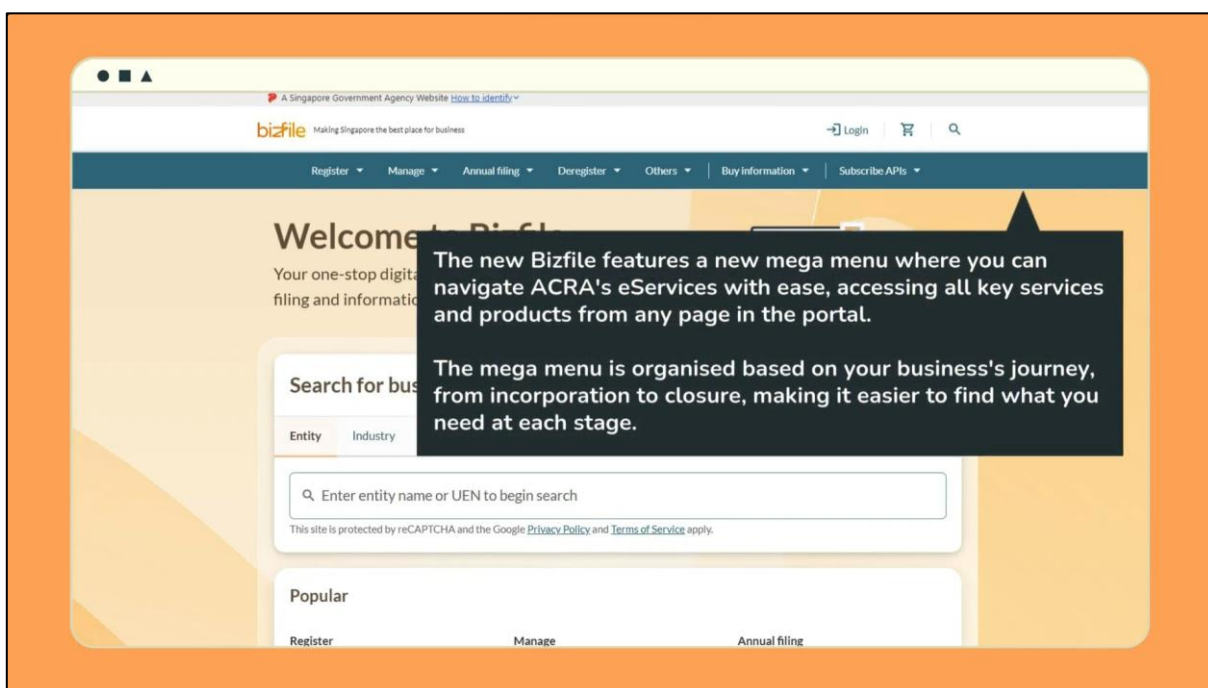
A Singapore Government Agency Website How to identify

bizfile Making Singapore the best place for business

Login

Register Manage Annual filing Deregister Others Buy information Subscribe APIs

Welcome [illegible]

Your one-stop digita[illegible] filing and informati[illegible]

The new Bizfile features a new mega menu where you can navigate ACRA's eServices with ease, accessing all key services and products from any page in the portal.

The mega menu is organised based on your business's journey, from incorporation to closure, making it easier to find what you need at each stage.

Search for bus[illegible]

Entity Industry

Enter entity name or UEN to begin search

This site is protected by reCAPTCHA and the Google Privacy Policy and Terms of Service apply.

Popular

Register Manage Annual filing